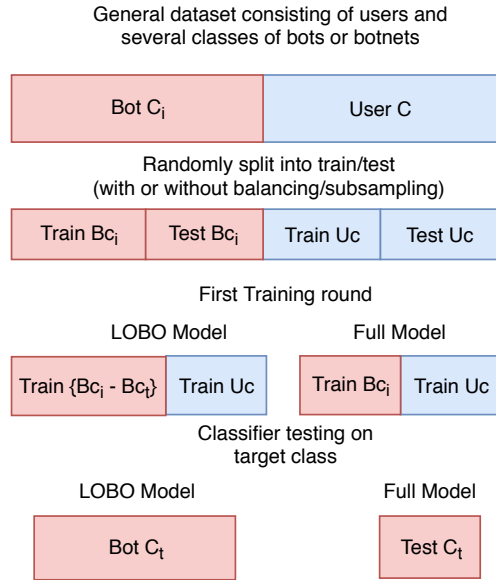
General dataset consisting of users and several classes of bots or botnets

| Bot $C_i$ | User C |
|---|---|

Randomly split into train/test (with or without balancing/subsampling)

| Train $Bc_i$ | Test $Bc_i$ | Train Uc | Test Uc |
|---|---|---|---|

First Training round

LOBO Model

| Train $\{Bc_i - Bc_t\}$ | Train Uc |
|---|---|

Full Model

| Train $Bc_i$ | Train Uc |
|---|---|

Classifier testing on target class

LOBO Model

Bot $C_t$

Full Model

Test $C_t$